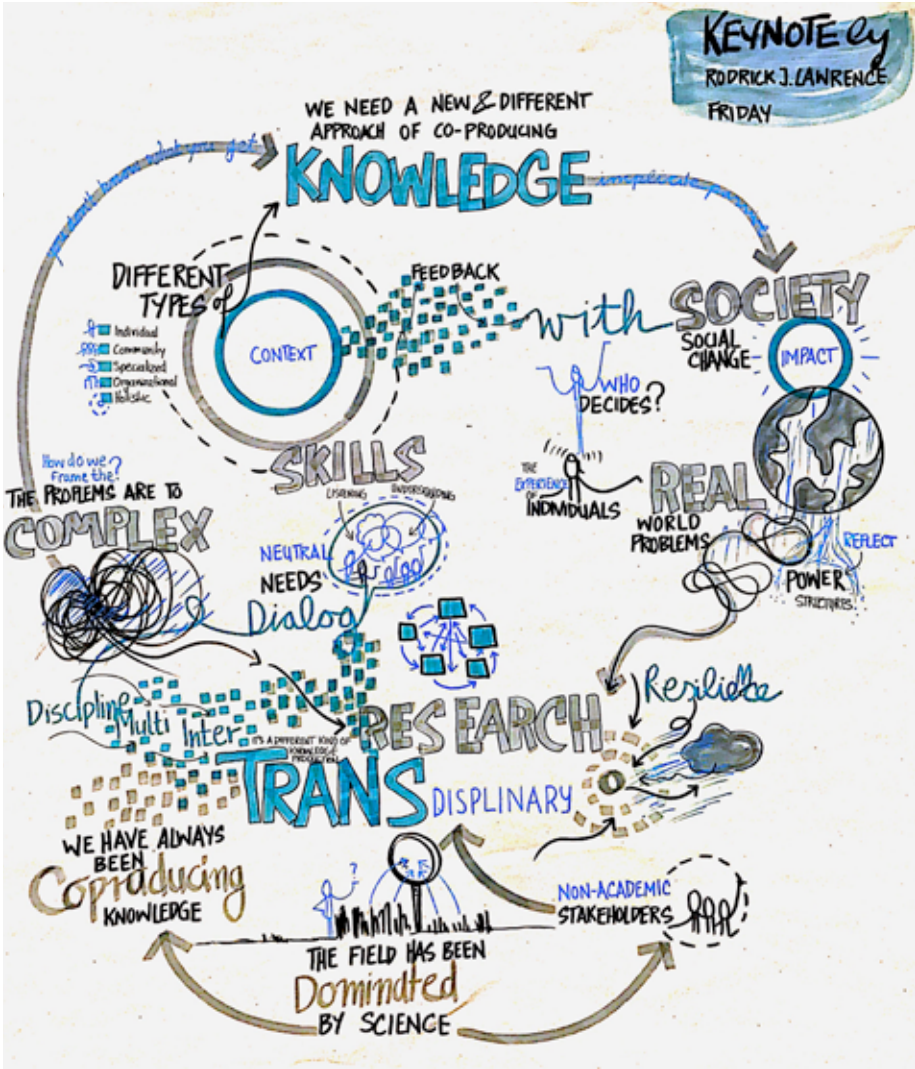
KEYNOTE by
RODRICK J. LAWRENCE
FRIDAY

WE NEED A NEW & DIFFERENT APPROACH OF CO-PRODUCING
KNOWLEDGE

you don't know what you get

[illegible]

DIFFERENT TYPES of
Individual
Community
Specialized
Organizational
Holistic

CONTEXT

FEEDBACK
with
SOCIETY
SOCIAL CHANGE
IMPACT

WHO DECIDES?

THE EXPERIENCE OF INDIVIDUALS

REAL
WORLD PROBLEMS
REFLECT
POWER STRUCTURES

SKILLS
LISTENING
UNDERSTANDING

How do we frame the?
THE PROPLEMS ARE TO
COMPLEX

NEUTRAL
NEEDS
Dialog

Discipline
Multi
Inter
IT'S A DIFFERENT KIND OF KNOWLEDGE PRODUCTION
RESEARCH
TRANS
DISPLINARY

Resilience

WE HAVE ALWAYS BEEN
Coproducing
KNOWLEDGE

NON-ACADEMIC STAKEHOLDERS

THE FIELD HAS BEEN
Dominated
BY SCIENCE